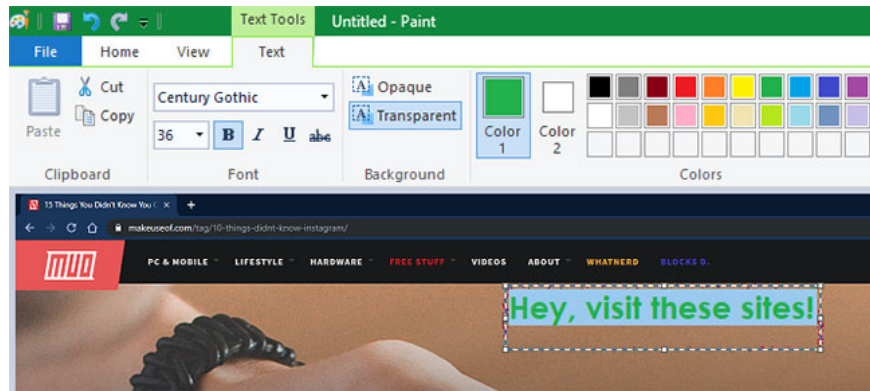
Text Tools Untitled - Paint

File Home View Text

Paste Cut Copy
Clipboard

Century Gothic
36 B I U abc
Font

A Opaque
A Transparent
Background

Color 1 Color 2
Colors

15 Things You Didn't Know You C ×

makeuseof.com/tag/10-things-didnt-know-instagram/

MUO PC & MOBILE LIFESTYLE HARDWARE FREE STUFF VIDEOS ABOUT WHATNERD BLOCKS D.

Hey, visit these sites!